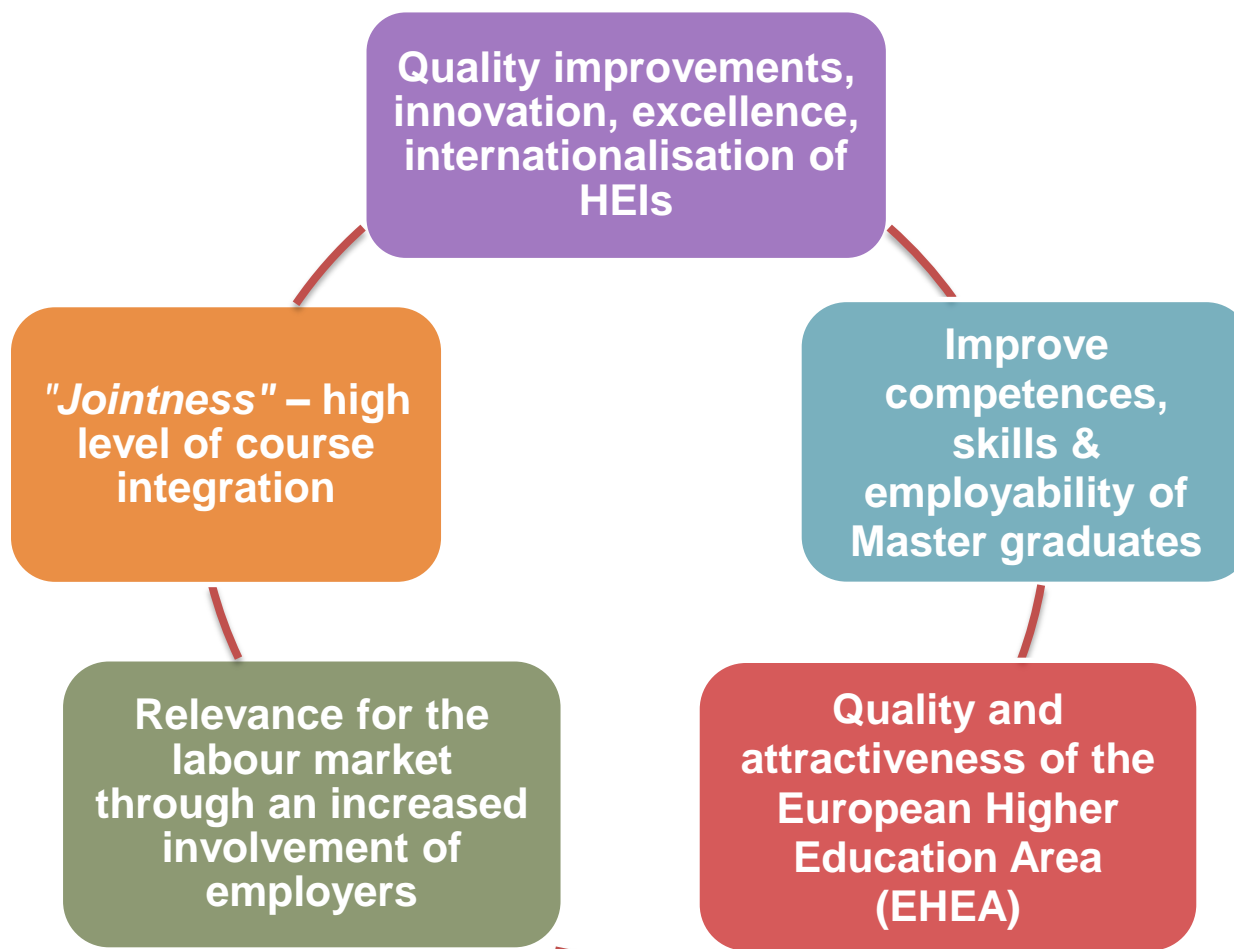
Quality improvements, innovation, excellence, internationalisation of HEIs

Improve competences, skills & employability of Master graduates

Quality and attractiveness of the European Higher Education Area (EHEA)

Relevance for the labour market through an increased involvement of employers

"Jointness" – high level of course integration